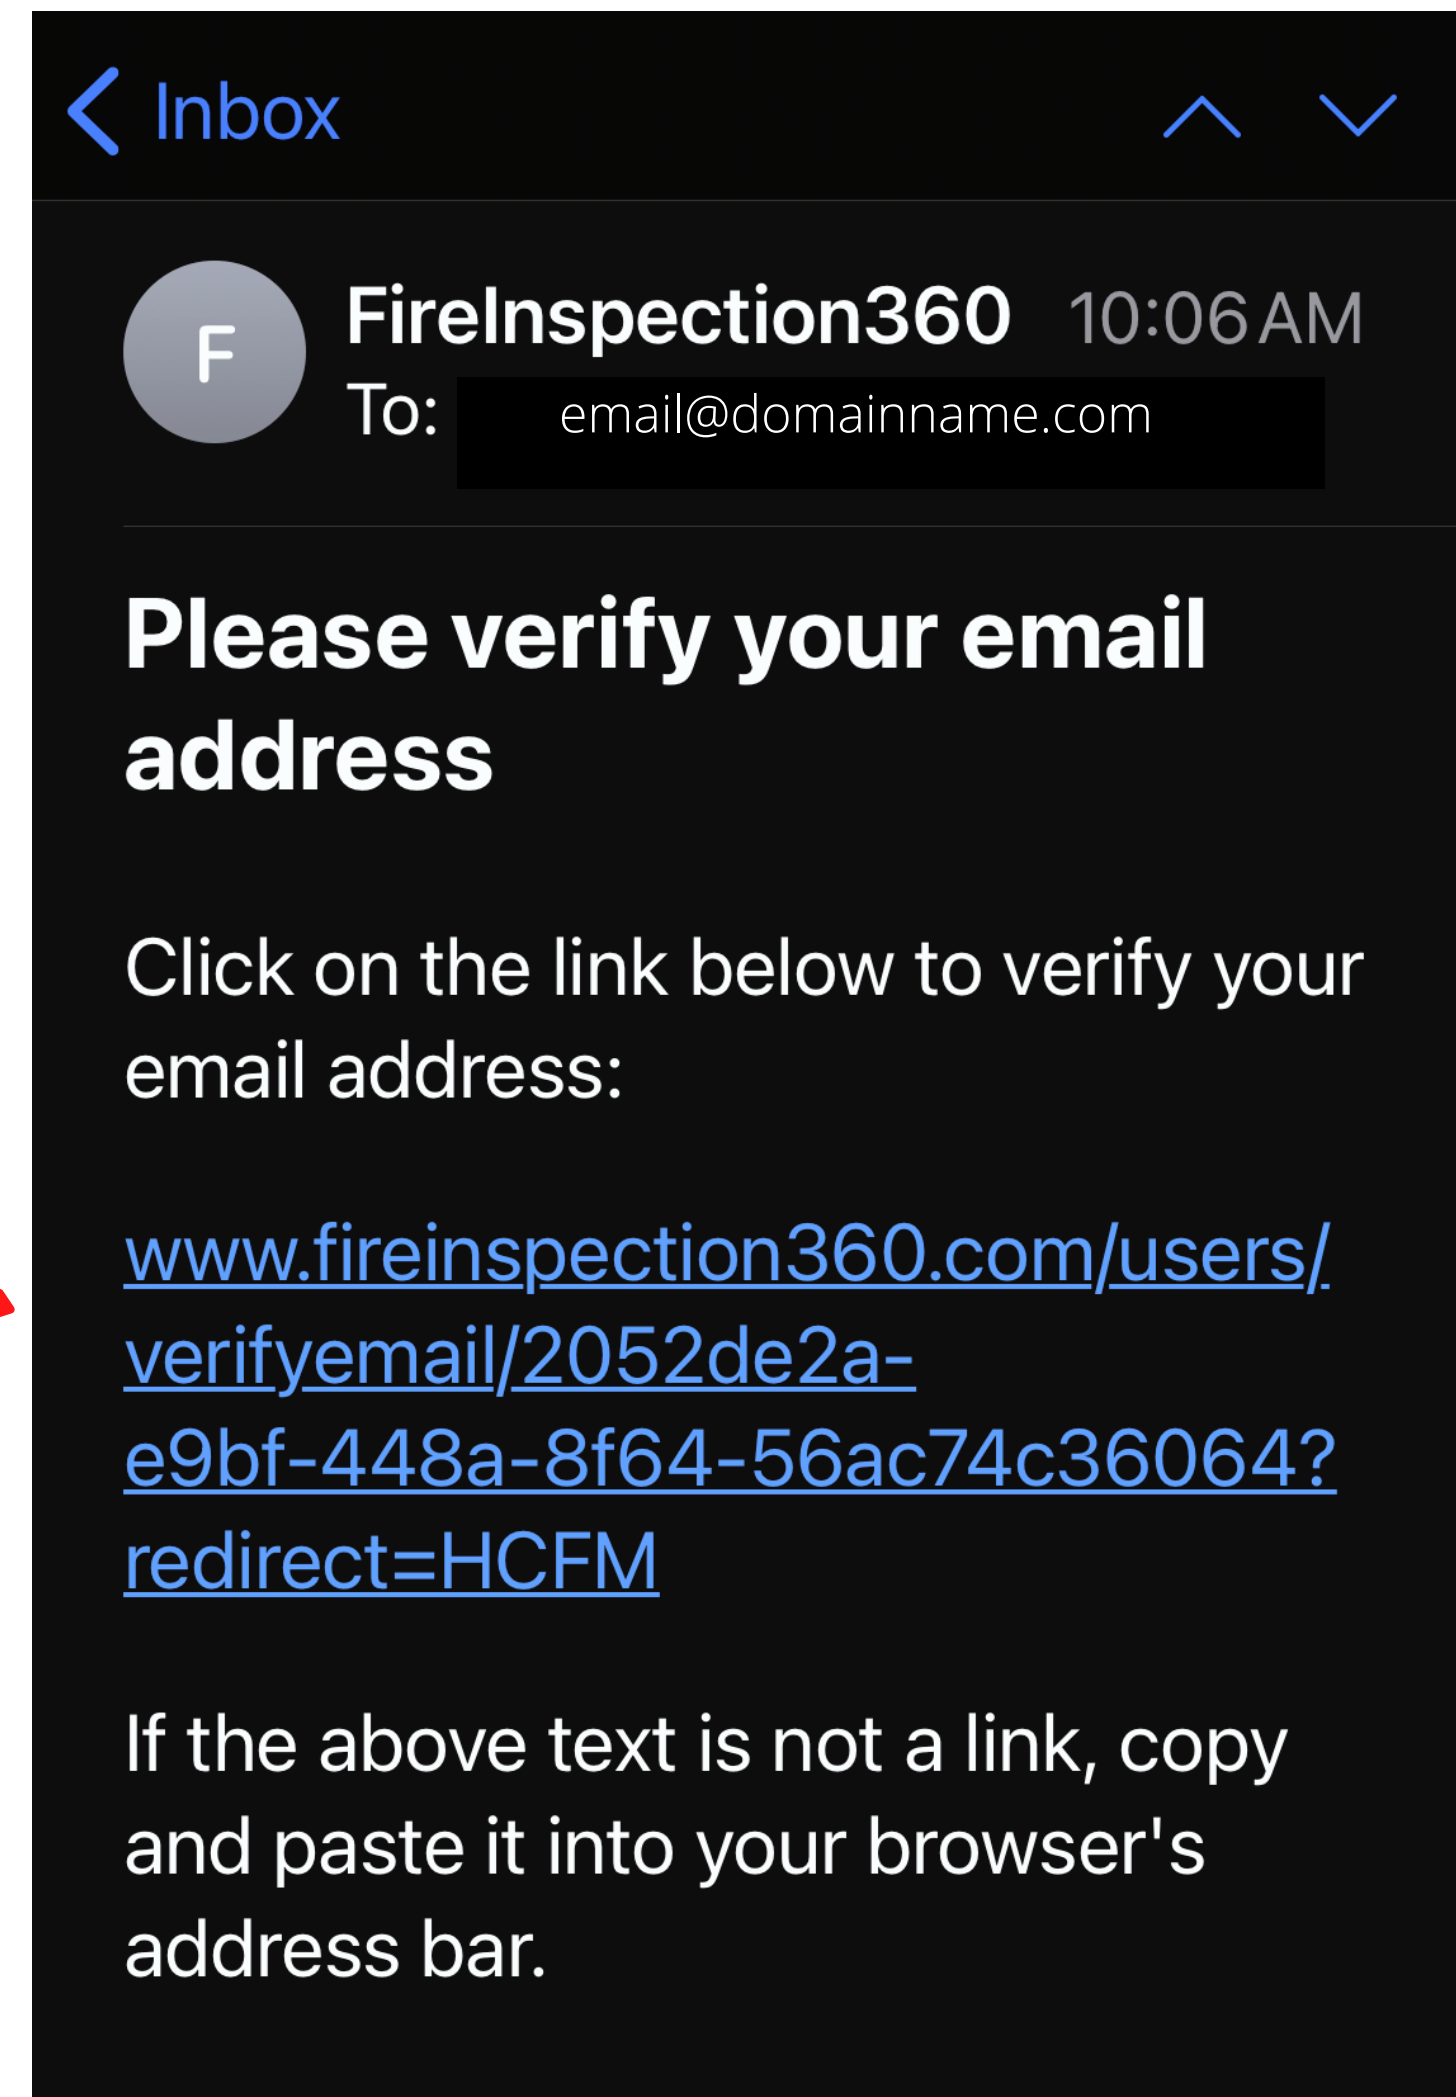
Inbox

F

FireInspection360 10:06 AM

To: email@domainname.com

Please verify your email address

Click on the link below to verify your email address:

www.fireinspection360.com/users/verifyemail/2052de2a-e9bf-448a-8f64-56ac74c36064?redirect=HCFM

If the above text is not a link, copy and paste it into your browser's address bar.